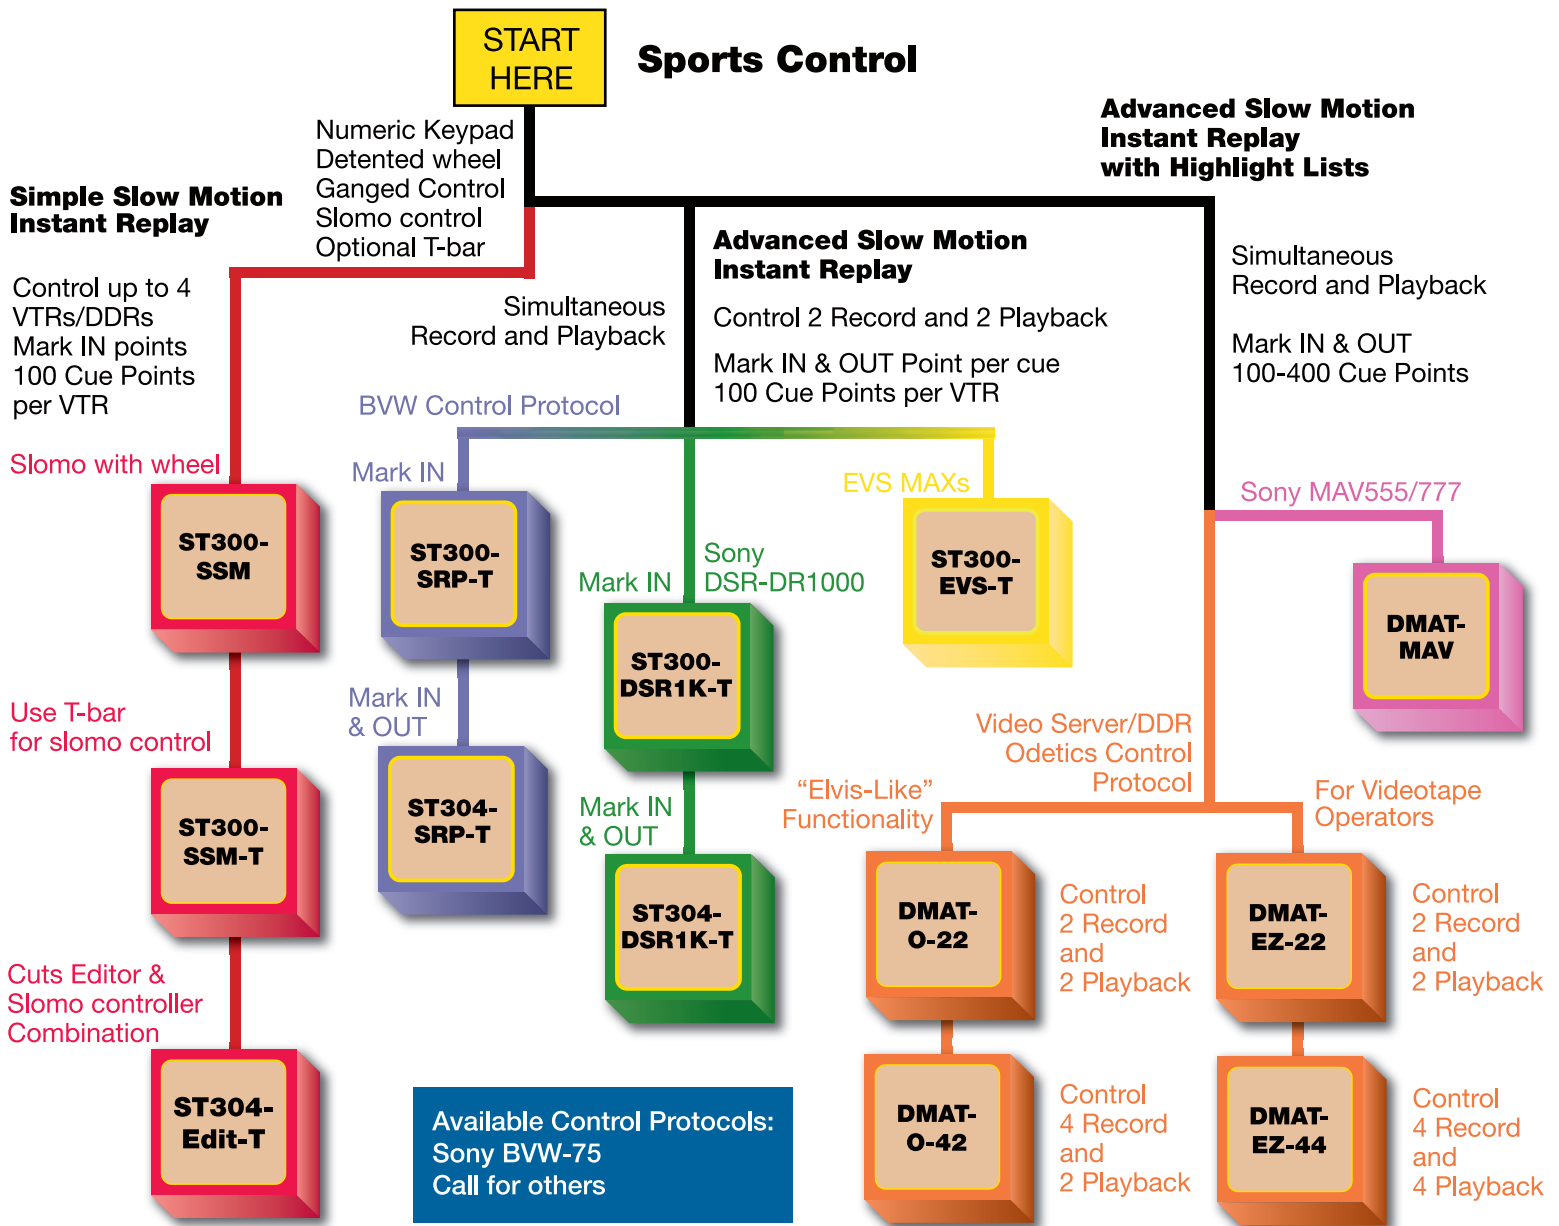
START HERE

Sports Control

Numeric Keypad
Detented wheel
Ganged Control
Slomo control
Optional T-bar

Advanced Slow Motion Instant Replay with Highlight Lists

Simple Slow Motion Instant Replay

Control up to 4 VTRs/DDRs
Mark IN points
100 Cue Points per VTR

Slomo with wheel

ST300-SSM

Use T-bar for slomo control

ST300-SSM-T

Cuts Editor & Slomo controller Combination

ST304-Edit-T

Simultaneous Record and Playback

BVW Control Protocol

Advanced Slow Motion Instant Replay

Control 2 Record and 2 Playback

Mark IN & OUT Point per cue
100 Cue Points per VTR

Simultaneous Record and Playback

Mark IN & OUT
100-400 Cue Points

Mark IN

ST300-SRP-T

Mark IN & OUT

ST304-SRP-T

Mark IN

Sony DSR-DR1000

ST300-DSR1K-T

Mark IN & OUT

ST304-DSR1K-T

EVS MAXs

ST300-EVS-T

Sony MAV555/777

DMAT-MAV

Video Server/DDR Odetics Control Protocol

“Elvis-Like” Functionality

For Videotape Operators

DMAT-O-22

Control 2 Record and 2 Playback

DMAT-EZ-22

Control 2 Record and 2 Playback

DMAT-O-42

Control 4 Record and 2 Playback

DMAT-EZ-44

Control 4 Record and 4 Playback

Available Control Protocols:
Sony BVW-75
Call for others